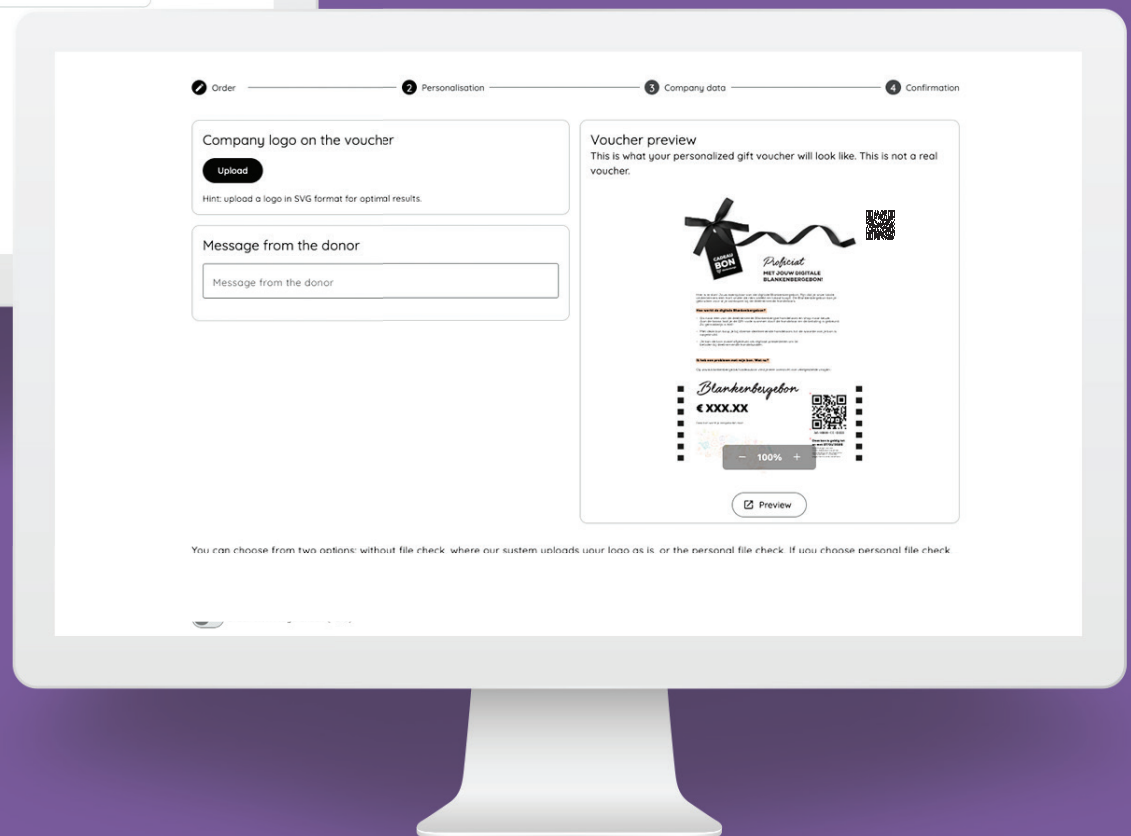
Order

2 Personalisation

3 Company data

4 Confirmation

Company logo on the voucher

Upload

Hint: upload a logo in SVG format for optimal results.

Message from the donor

Message from the donor

Voucher preview

This is what your personalized gift voucher will look like. This is not a real voucher.

CADEAU BON

Proficiat

MET JOUW DIGITALE BLANKENBERGEBON!

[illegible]

Blankenbergebon

€ XXX.XX

— 100% +

Preview

You can choose from two options: without file check, where our system uploads your logo as is, or the personal file check. If you choose personal file check